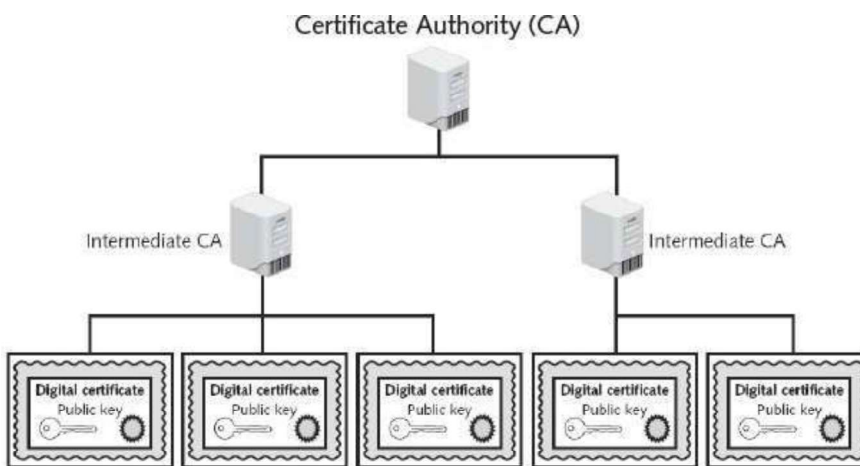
Certificate Authority (CA)

Intermediate CA

Intermediate CA

Digital certificate
Public key

Digital certificate
Public key

Digital certificate
Public key

Digital certificate
Public key

Digital certificate
Public key